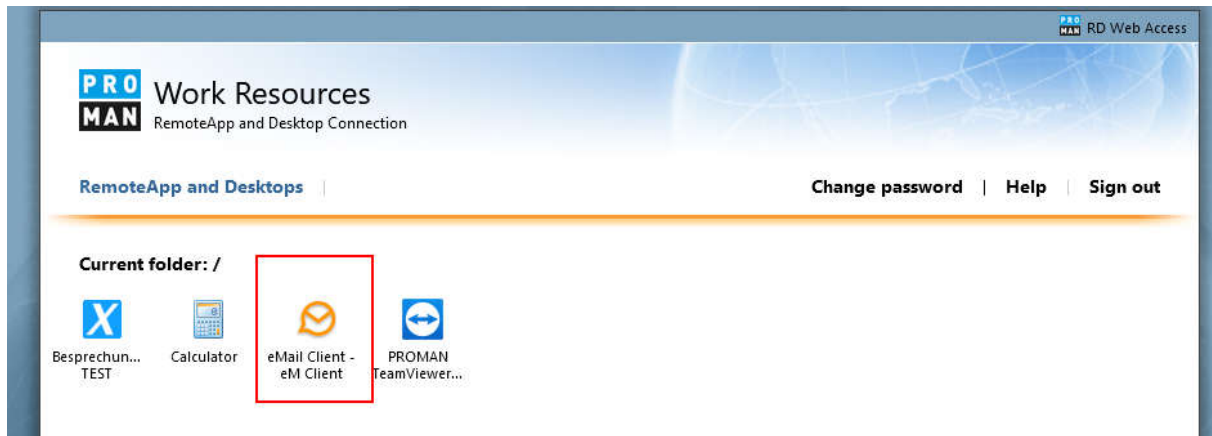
PRO MAN RD Web Access

PRO MAN Work Resources
RemoteApp and Desktop Connection

RemoteApp and Desktops |

Change password | Help | Sign out

Current folder: /

Besprechun... TEST

Calculator

eMail Client - eM Client

PROMAN TeamViewer...